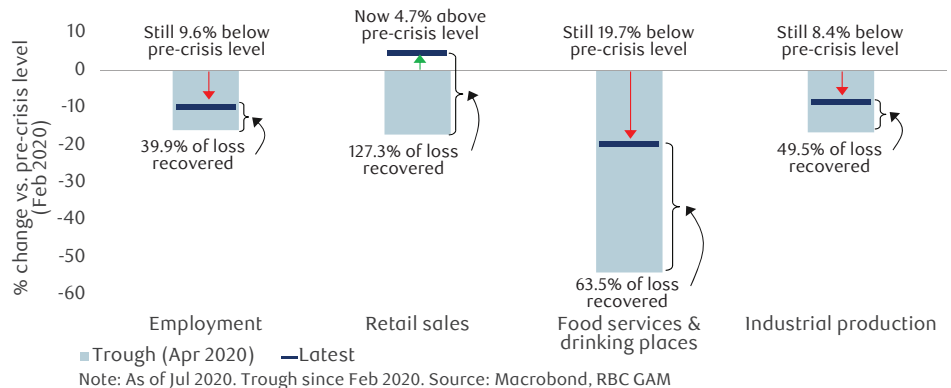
% change vs. pre-crisis level (Feb 2020)

10
0
-10
-20
-30
-40
-50
-60

Still 9.6% below pre-crisis level

39.9% of loss recovered

Now 4.7% above pre-crisis level

127.3% of loss recovered

Still 19.7% below pre-crisis level

63.5% of loss recovered

Still 8.4% below pre-crisis level

49.5% of loss recovered

Employment

Retail sales

Food services & drinking places

Industrial production

Trough (Apr 2020)

Latest

Note: As of Jul 2020. Trough since Feb 2020. Source: Macrobond, RBC GAM